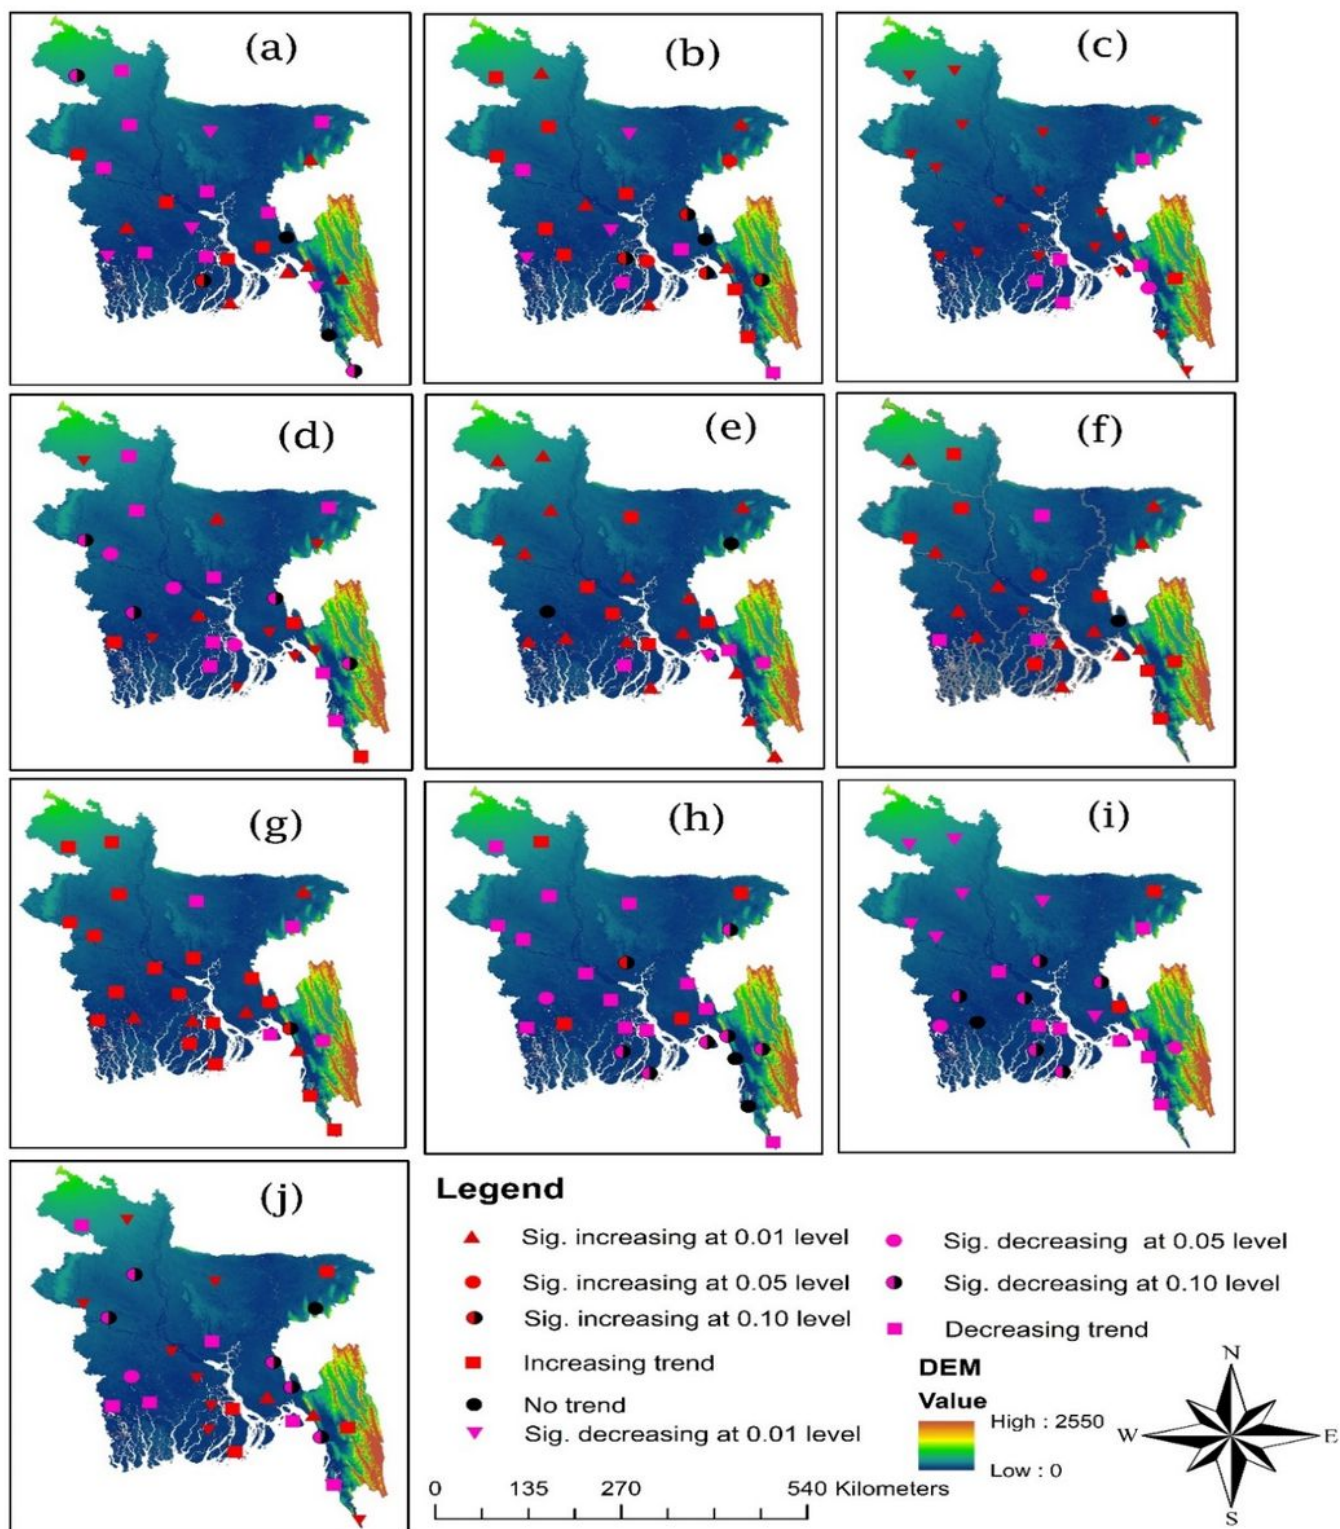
(a)

(b)

(c)

(d)

(e)

(f)

(g)

(h)

(i)

(j)

Legend

Sig. increasing at 0.01 level

Sig. increasing at 0.05 level

Sig. increasing at 0.10 level

Increasing trend

No trend

Sig. decreasing at 0.01 level

Sig. decreasing at 0.05 level

Sig. decreasing at 0.10 level

Decreasing trend

DEM

Value

High : 2550

Low : 0

N

W

E

S

0 135 270 540 Kilometers